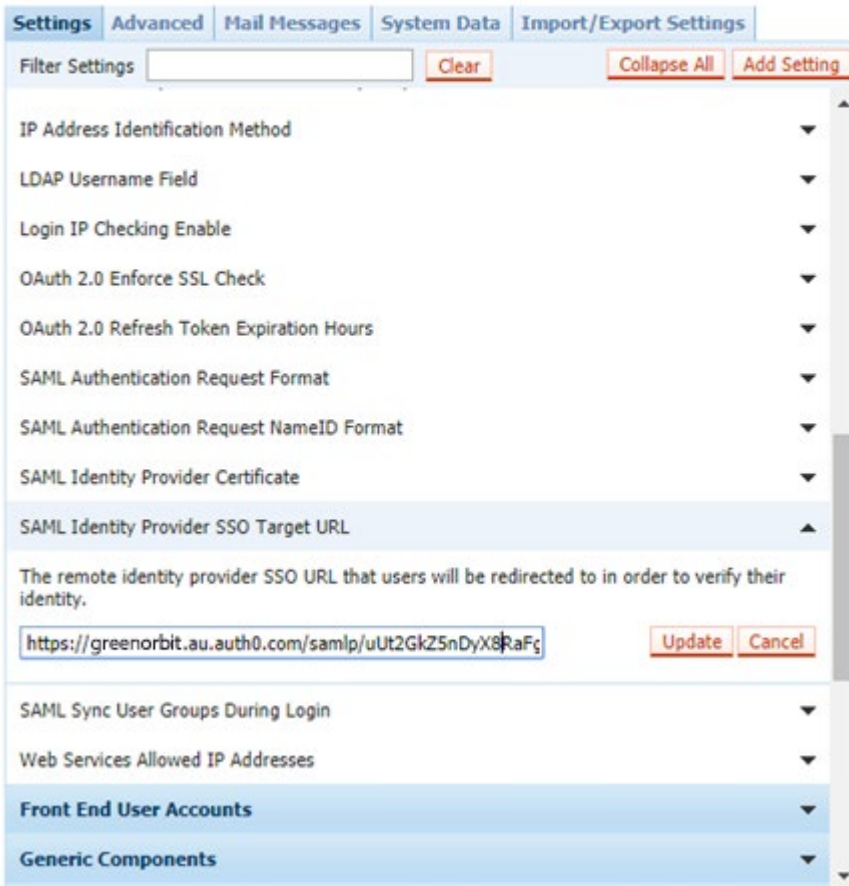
Settings | Advanced | Mail Messages | System Data | Import/Export Settings

Filter Settings [Clear] [Collapse All] [Add Setting]

IP Address Identification Method

LDAP Username Field

Login IP Checking Enable

OAuth 2.0 Enforce SSL Check

OAuth 2.0 Refresh Token Expiration Hours

SAML Authentication Request Format

SAML Authentication Request NameID Format

SAML Identity Provider Certificate

SAML Identity Provider SSO Target URL

The remote identity provider SSO URL that users will be redirected to in order to verify their identity.

https://greenorbit.au.auth0.com/samlp/uUt2GkZ5nDyX8RaF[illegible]

[Update] [Cancel]

SAML Sync User Groups During Login

Web Services Allowed IP Addresses

Front End User Accounts

Generic Components